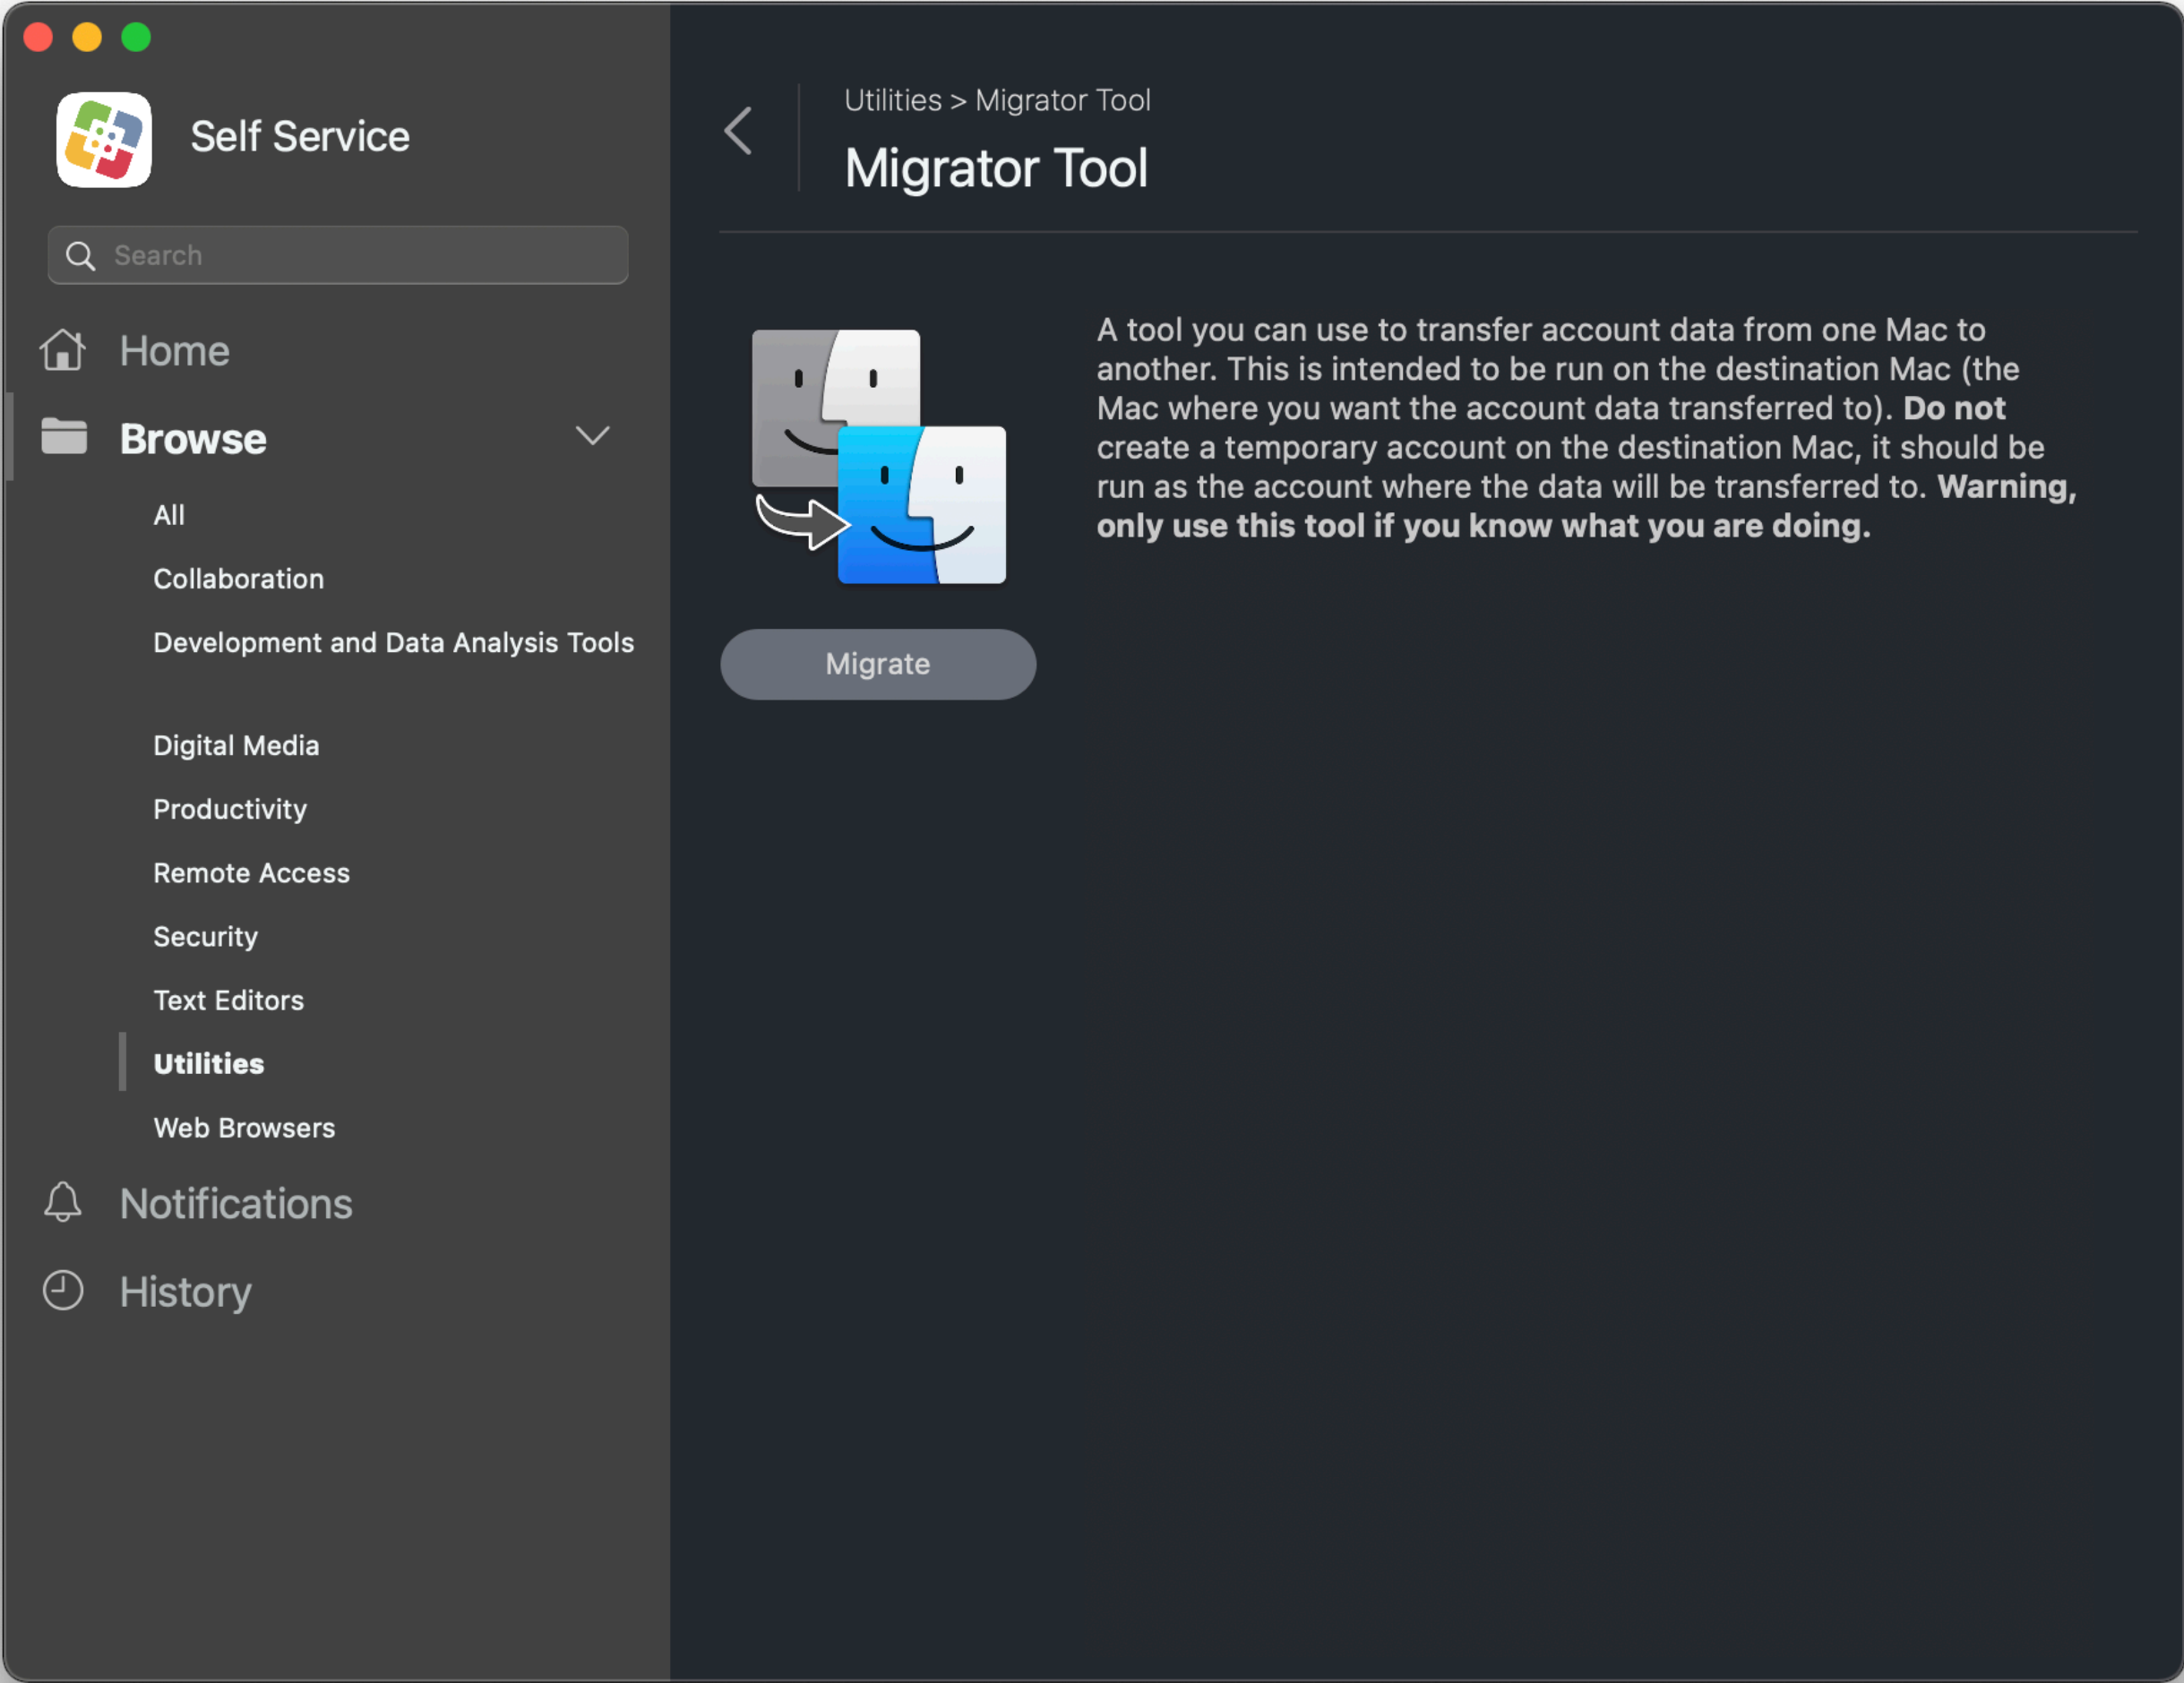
Self Service

Search

Home

Browse

All

Collaboration

Development and Data Analysis Tools

Digital Media

Productivity

Remote Access

Security

Text Editors

Utilities

Web Browsers

Notifications

History

Utilities > Migrator Tool

Migrator Tool

Migrate

A tool you can use to transfer account data from one Mac to another. This is intended to be run on the destination Mac (the Mac where you want the account data transferred to). **Do not** create a temporary account on the destination Mac, it should be run as the account where the data will be transferred to. **Warning, only use this tool if you know what you are doing.**